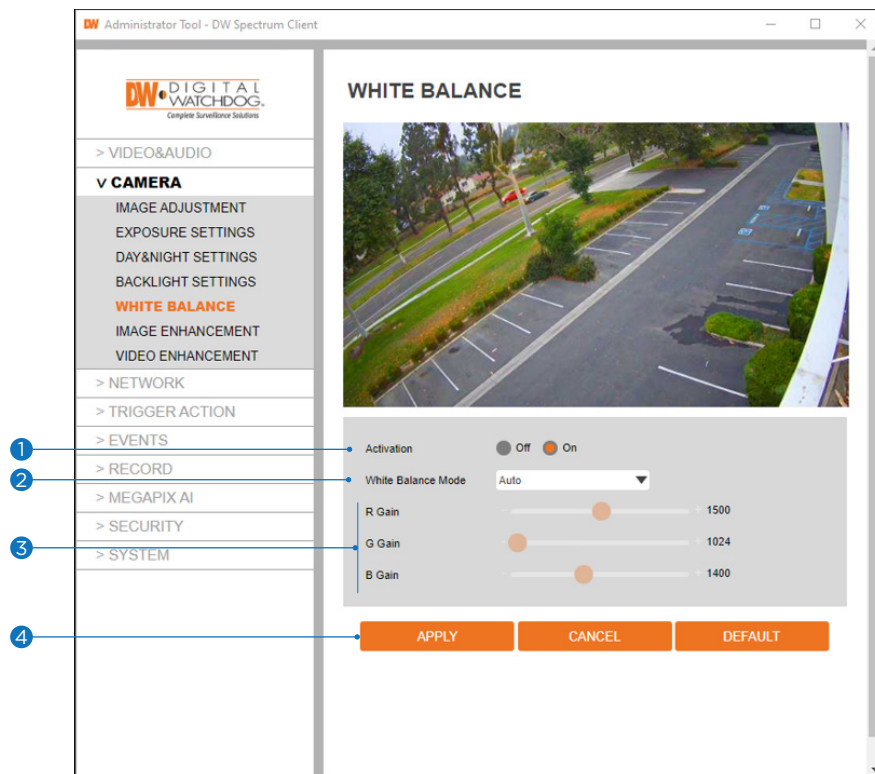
DW Administrator Tool - DW Spectrum Client

DW DIGITAL WATCHDOG. Complete Surveillance Solutions

> VIDEO&AUDIO
v CAMERA
IMAGE ADJUSTMENT
EXPOSURE SETTINGS
DAY&NIGHT SETTINGS
BACKLIGHT SETTINGS
WHITE BALANCE
IMAGE ENHANCEMENT
VIDEO ENHANCEMENT
> NETWORK
> TRIGGER ACTION
> EVENTS
> RECORD
> MEGAPIX AI
> SECURITY
> SYSTEM

WHITE BALANCE

1
2
3
4

Activation Off On
White Balance Mode Auto
R Gain 1500
G Gain 1024
B Gain 1400

APPLY CANCEL DEFAULT